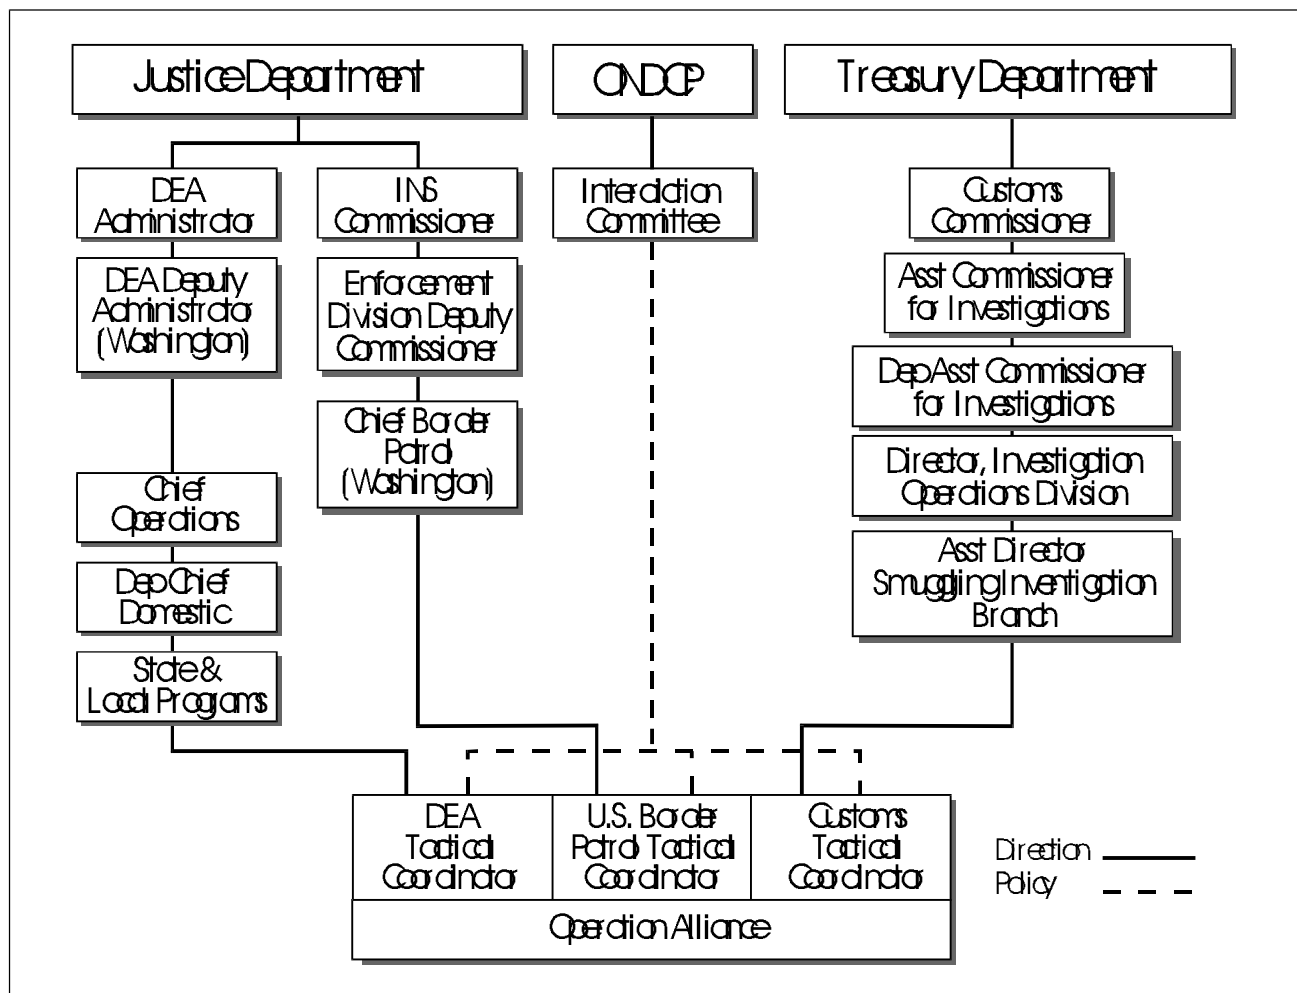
Justice Department

ONDCP

Treasury Department

DEA Administrator

INS Commissioner

Interdiction Committee

Customs Commissioner

DEA Deputy Administrator (Washington)

Enforcement Division Deputy Commissioner

Asst Commissioner for Investigations

Dep Asst Commissioner for Investigations

Chief Border Patrol (Washington)

Director, Investigation Operations Division

Chief Operations

Asst Director Smuggling Inventigation Branch

Dep Chief Domestic

State & Local Programs

DEA Tactical Coordinator

U.S. Border Patrol Tactical Coordinator

Customs Tactical Coordinator

Operation Alliance

Direction

Policy